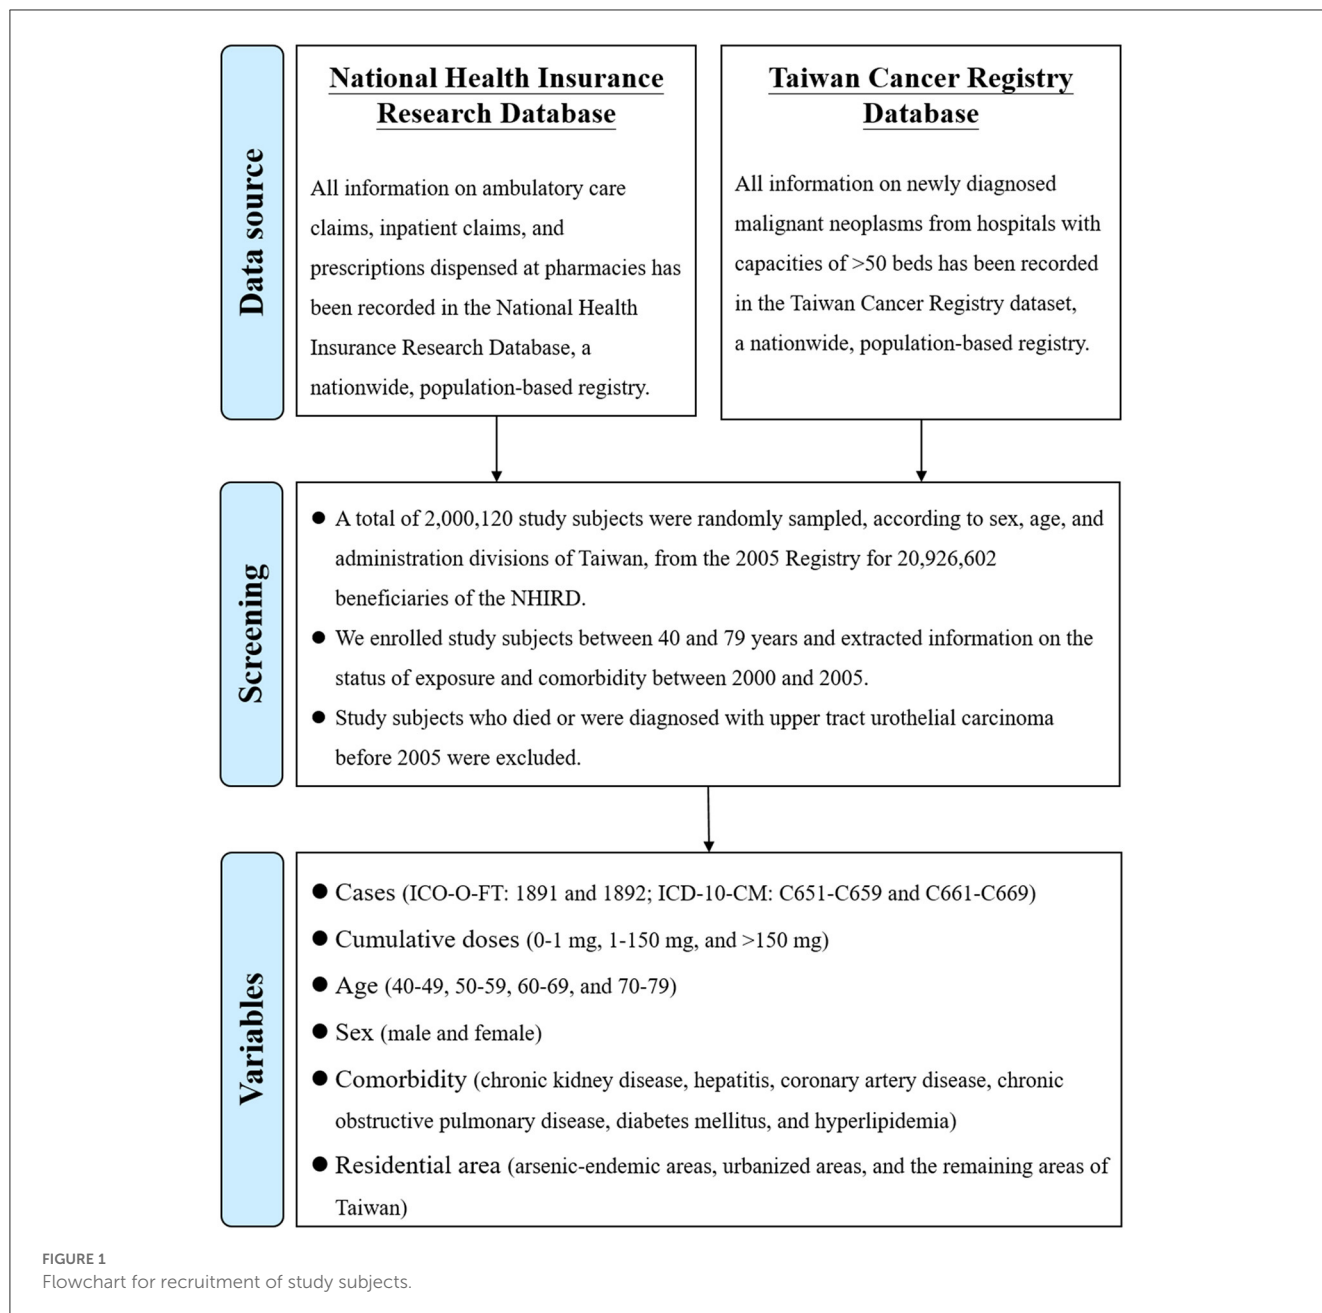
Data source

National Health Insurance Research Database

All information on ambulatory care claims, inpatient claims, and prescriptions dispensed at pharmacies has been recorded in the National Health Insurance Research Database, a nationwide, population-based registry.

Taiwan Cancer Registry Database

All information on newly diagnosed malignant neoplasms from hospitals with capacities of >50 beds has been recorded in the Taiwan Cancer Registry dataset, a nationwide, population-based registry.

Screening

● A total of 2,000,120 study subjects were randomly sampled, according to sex, age, and administration divisions of Taiwan, from the 2005 Registry for 20,926,602 beneficiaries of the NHIRD.

● We enrolled study subjects between 40 and 79 years and extracted information on the status of exposure and comorbidity between 2000 and 2005.

● Study subjects who died or were diagnosed with upper tract urothelial carcinoma before 2005 were excluded.

Variables

● Cases (ICO-O-FT: 1891 and 1892; ICD-10-CM: C651-C659 and C661-C669)

● Cumulative doses (0-1 mg, 1-150 mg, and >150 mg)

● Age (40-49, 50-59, 60-69, and 70-79)

● Sex (male and female)

● Comorbidity (chronic kidney disease, hepatitis, coronary artery disease, chronic obstructive pulmonary disease, diabetes mellitus, and hyperlipidemia)

● Residential area (arsenic-endemic areas, urbanized areas, and the remaining areas of Taiwan)

FIGURE 1
Flowchart for recruitment of study subjects.